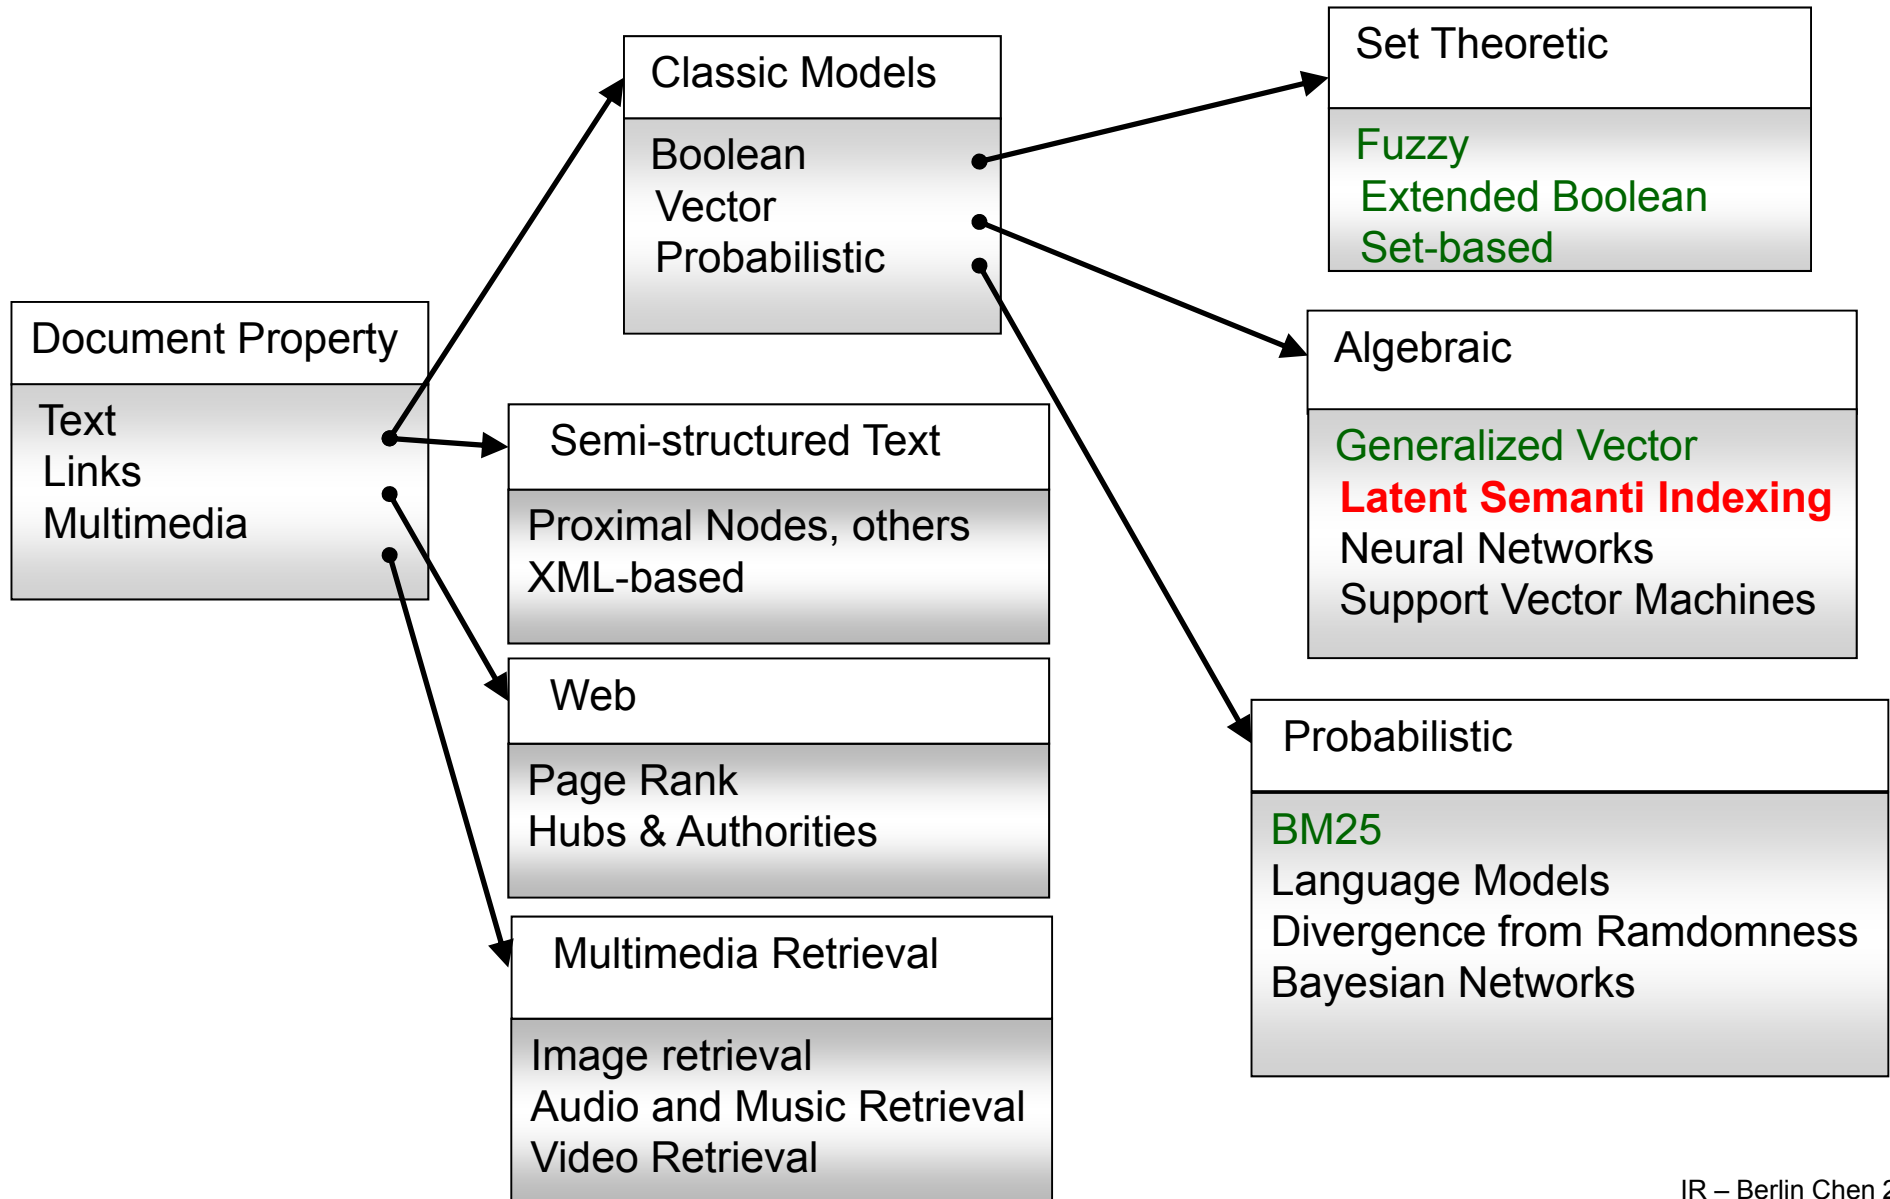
Document Property

Text
Links
Multimedia

Classic Models

Boolean
Vector
Probabilistic

Semi-structured Text

Proximal Nodes, others
XML-based

Web

Page Rank
Hubs & Authorities

Multimedia Retrieval

Image retrieval
Audio and Music Retrieval
Video Retrieval

Set Theoretic

Fuzzy
Extended Boolean
Set-based

Algebraic

Generalized Vector
Latent Semanti Indexing
Neural Networks
Support Vector Machines

Probabilistic

BM25
Language Models
Divergence from Ramdomness
Bayesian Networks

IR – Berlin Chen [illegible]